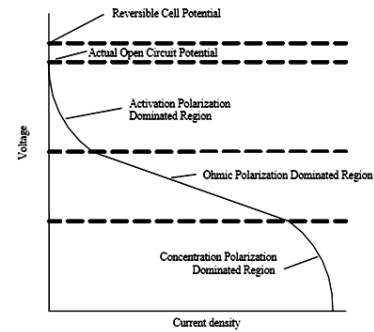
Reversible Cell Potential

Actual Open Circuit Potential

Activation Polarization Dominated Region

Voltage

Ohmic Polarization Dominated Region

Concentration Polarization Dominated Region

Current density